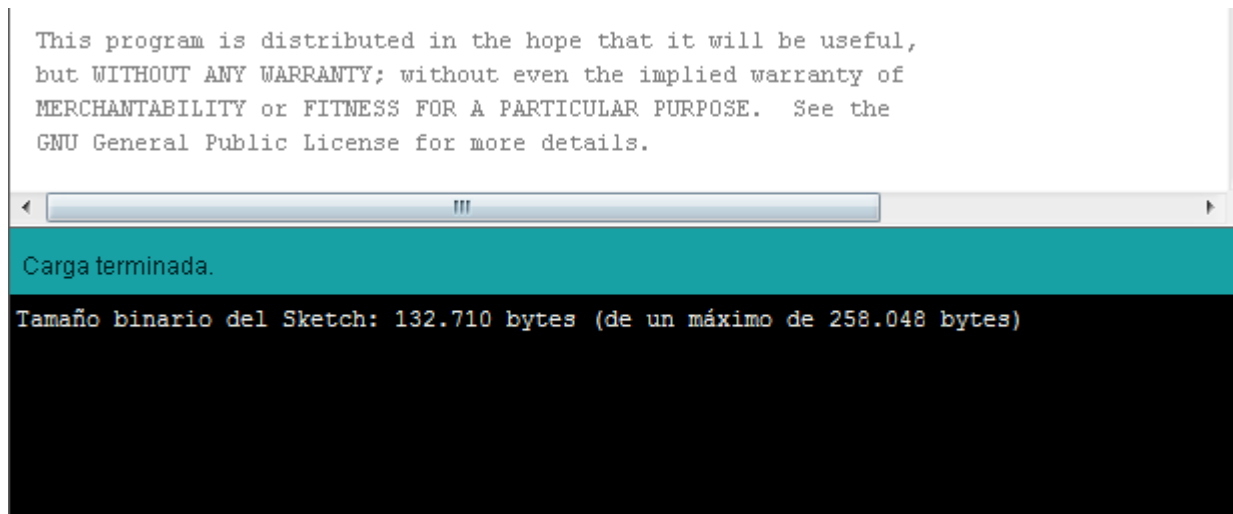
This program is distributed in the hope that it will be useful,
but WITHOUT ANY WARRANTY; without even the implied warranty of
MERCHANTABILITY or FITNESS FOR A PARTICULAR PURPOSE.  See the
GNU General Public License for more details.

Carga terminada.

Tamaño binario del Sketch: 132.710 bytes (de un máximo de 258.048 bytes)